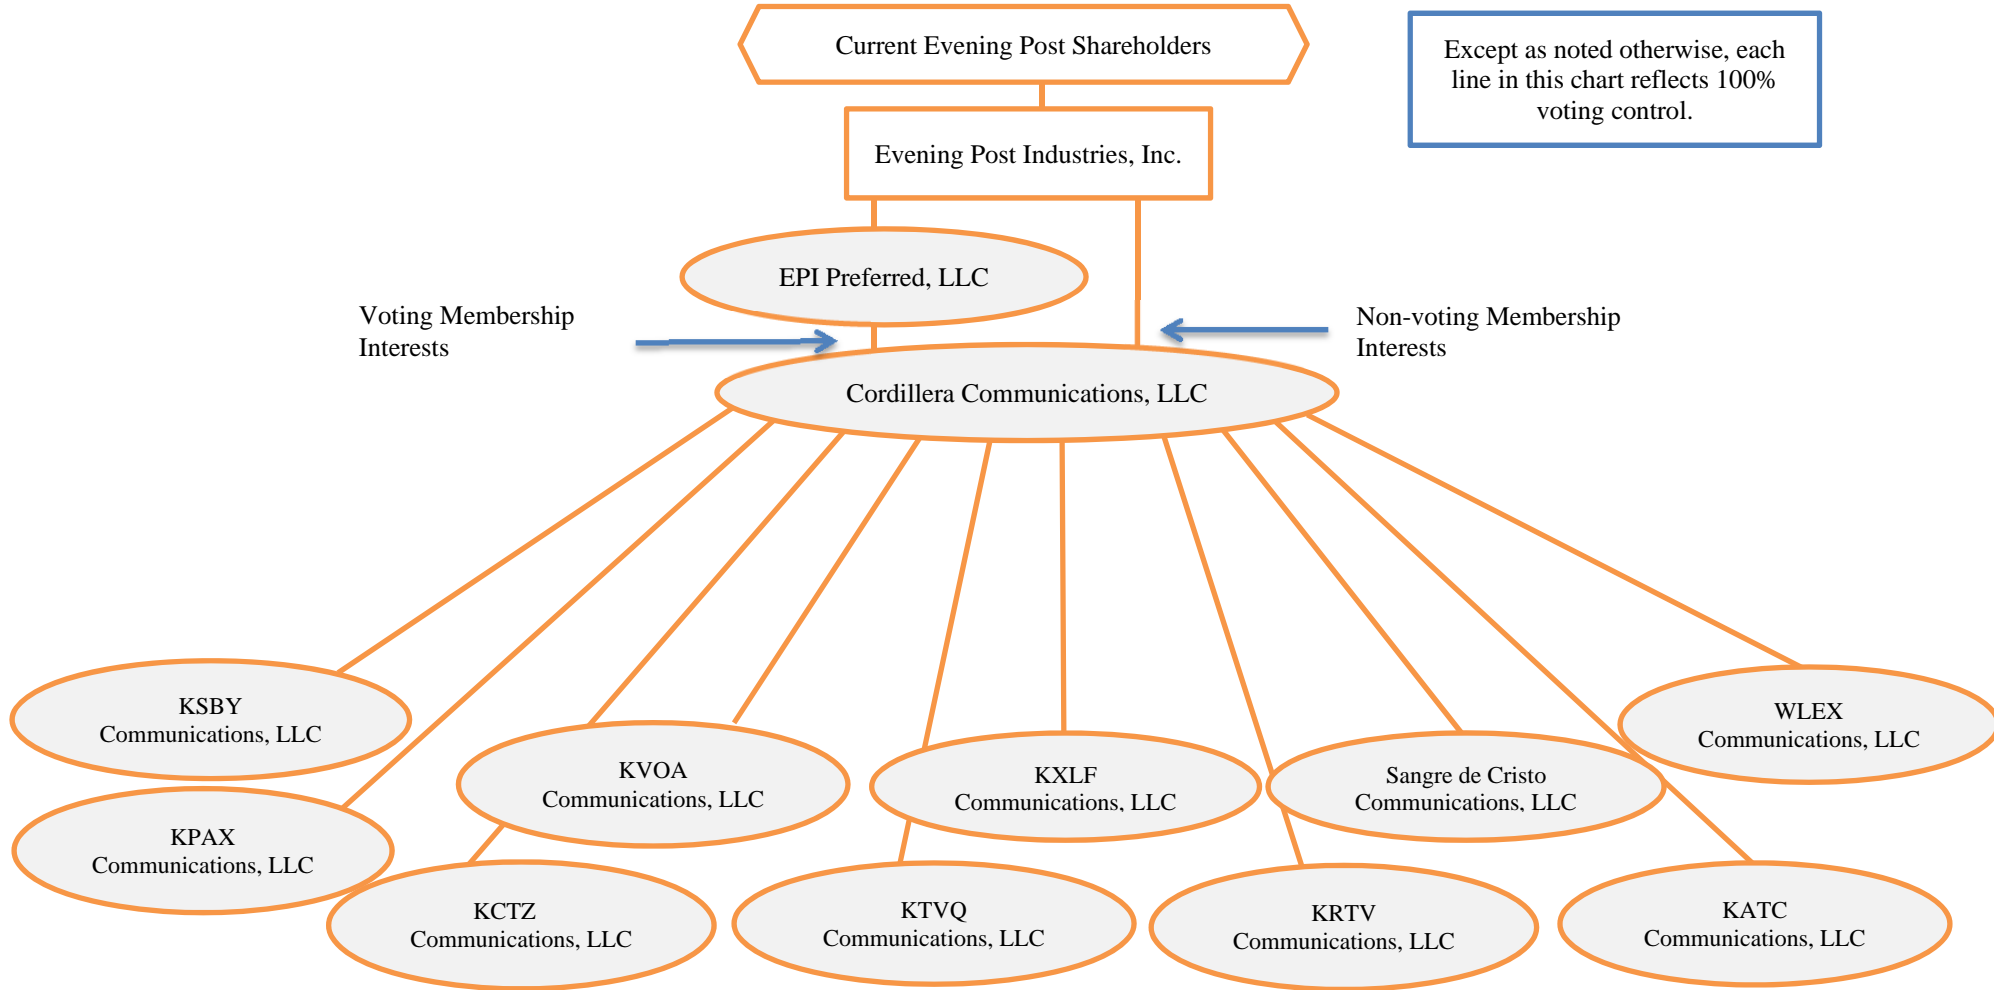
Current Evening Post Shareholders

Except as noted otherwise, each line in this chart reflects 100% voting control.

Evening Post Industries, Inc.

EPI Preferred, LLC

Voting Membership Interests

Non-voting Membership Interests

Cordillera Communications, LLC

KSBY Communications, LLC

KPAX Communications, LLC

KVOA Communications, LLC

KCTZ Communications, LLC

KXLF Communications, LLC

KTVQ Communications, LLC

Sangre de Cristo Communications, LLC

KRTV Communications, LLC

WLEX Communications, LLC

KATC Communications, LLC